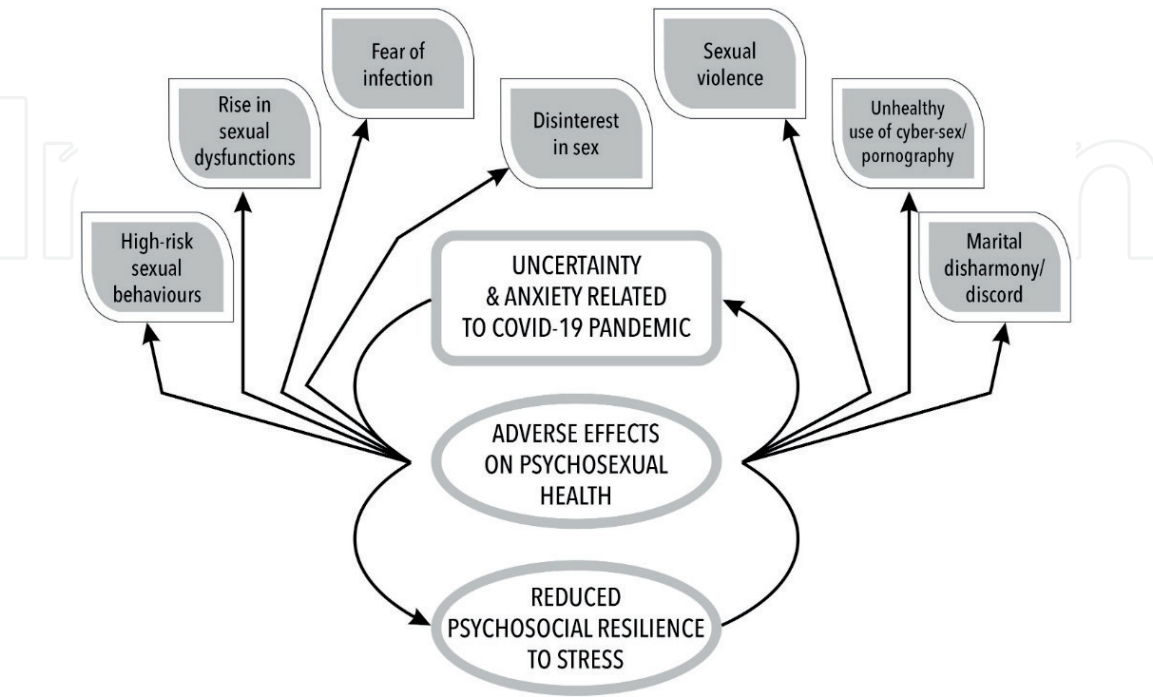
High-risk sexual behaviours

Rise in sexual dysfunctions

Fear of infection

Disinterest in sex

Sexual violence

Unhealthy use of cyber-sex/ pornography

Marital disharmony/ discord

UNCERTAINTY & ANXIETY RELATED TO COVID-19 PANDEMIC

ADVERSE EFFECTS ON PSYCHOSEXUAL HEALTH

REDUCED PSYCHOSOCIAL RESILIENCE TO STRESS